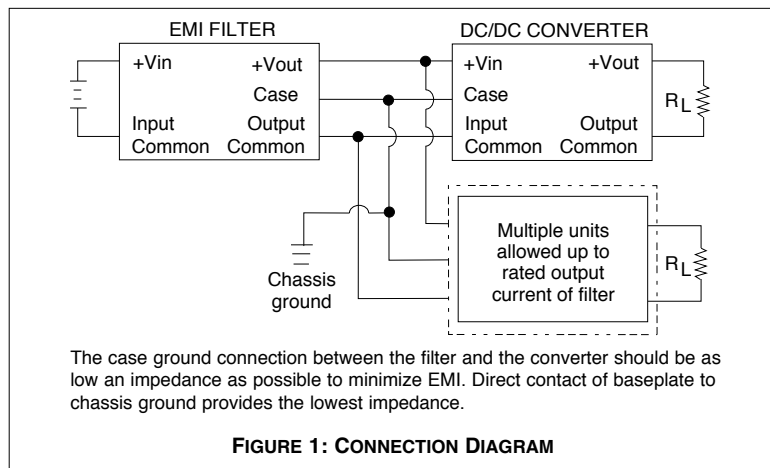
EMI FILTER

+Vin

+Vout

Case

Input Common

Output Common

DC/DC CONVERTER

+Vin

+Vout

Case

Input Common

Output Common

$R_L$

Multiple units allowed up to rated output current of filter

$R_L$

Chassis ground

The case ground connection between the filter and the converter should be as low an impedance as possible to minimize EMI. Direct contact of baseplate to chassis ground provides the lowest impedance.

FIGURE 1: CONNECTION DIAGRAM